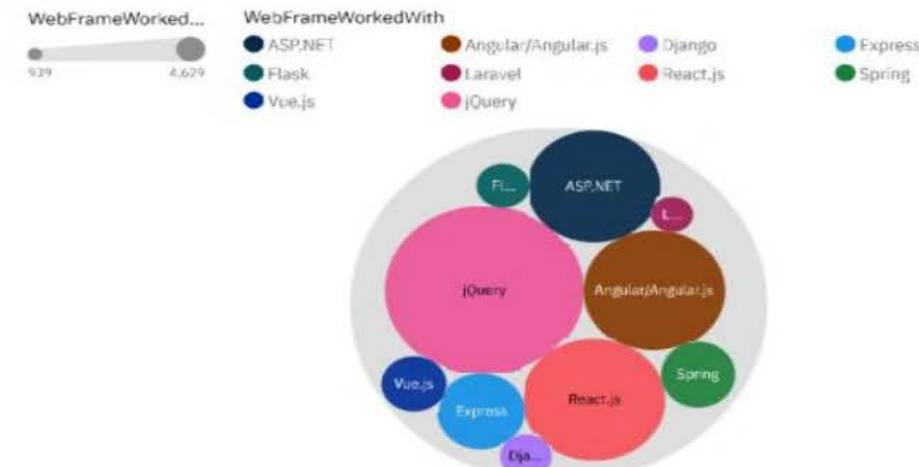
WebFrameWorked...

939 4,629

WebFrameWorkedWith

ASP.NET
Angular/Angular.js
Django
Express
Flask
Laravel
React.js
Spring
Vue.js
jQuery

Fl...
ASP.NET
L...
jQuery
Angular/Angular.js
Spring
Vue.js
Express
React.js
Dja...